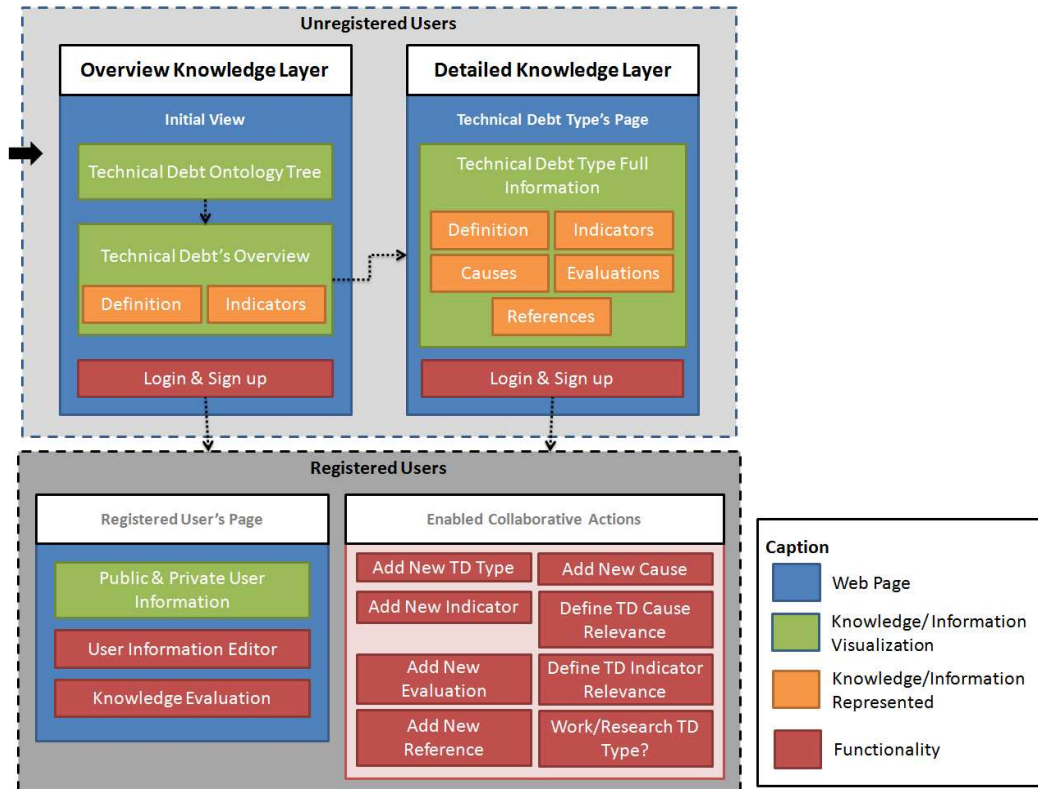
Unregistered Users

Overview Knowledge Layer

Initial View

Technical Debt Ontology Tree

Technical Debt's Overview

Definition

Indicators

Login & Sign up

Detailed Knowledge Layer

Technical Debt Type's Page

Technical Debt Type Full Information

Definition

Indicators

Causes

Evaluations

References

Login & Sign up

Registered Users

Registered User's Page

Public & Private User Information

User Information Editor

Knowledge Evaluation

Enabled Collaborative Actions

Add New TD Type

Add New Cause

Add New Indicator

Define TD Cause Relevance

Add New Evaluation

Define TD Indicator Relevance

Add New Reference

Work/Research TD Type?

Caption

Web Page

Knowledge/ Information Visualization

Knowledge/Information Represented

Functionality